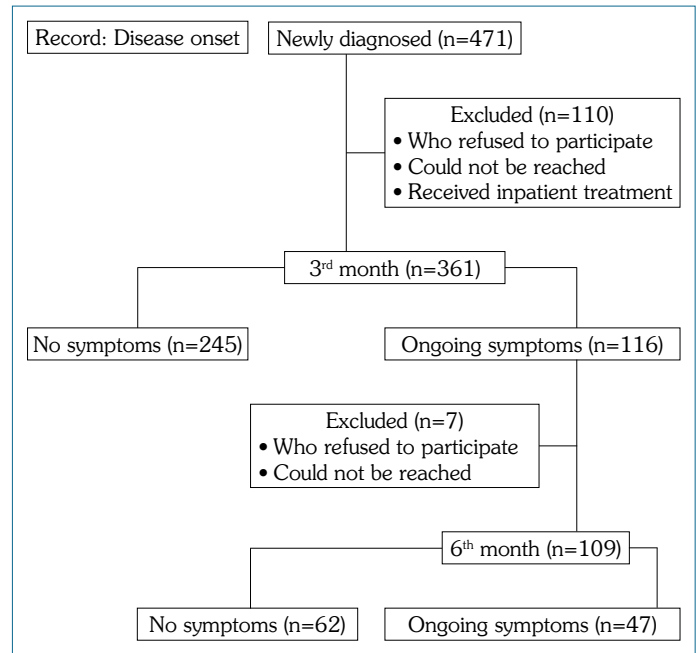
Record: Disease onset

Newly diagnosed (n=471)

Excluded (n=110)
• Who refused to participate
• Could not be reached
• Received inpatient treatment

3$^{rd}$ month (n=361)

No symptoms (n=245)

Ongoing symptoms (n=116)

Excluded (n=7)
• Who refused to participate
• Could not be reached

6$^{th}$ month (n=109)

No symptoms (n=62)

Ongoing symptoms (n=47)